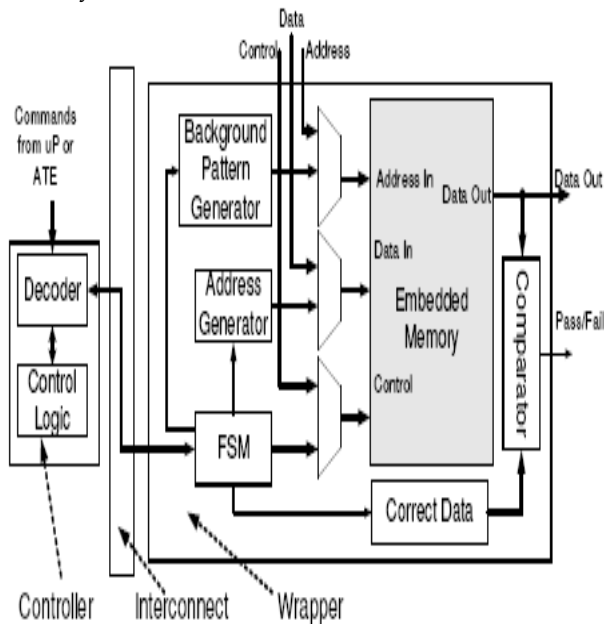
Data

Control

Address

Commands from uP or ATE

Background Pattern Generator

Address In

Data Out

Data Out

Data In

Address Generator

Embedded Memory

Comparator

Pass/Fail

Decoder

Control Logic

Control

FSM

Correct Data

Controller

Interconnect

Wrapper